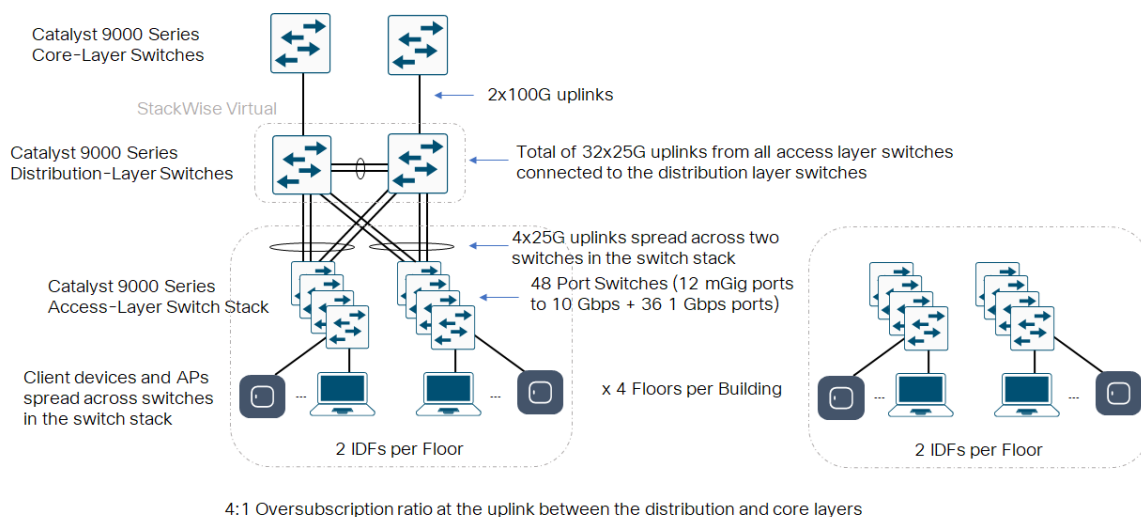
Catalyst 9000 Series
Core-Layer Switches

2x100G uplinks

StackWise Virtual

Catalyst 9000 Series
Distribution-Layer Switches

Total of 32x25G uplinks from all access layer switches connected to the distribution layer switches

4x25G uplinks spread across two switches in the switch stack

Catalyst 9000 Series
Access-Layer Switch Stack

48 Port Switches (12 mGig ports to 10 Gbps + 36 1 Gbps ports)

Client devices and APs spread across switches in the switch stack

...

...

x 4 Floors per Building

...

...

2 IDFs per Floor

2 IDFs per Floor

4:1 Oversubscription ratio at the uplink between the distribution and core layers